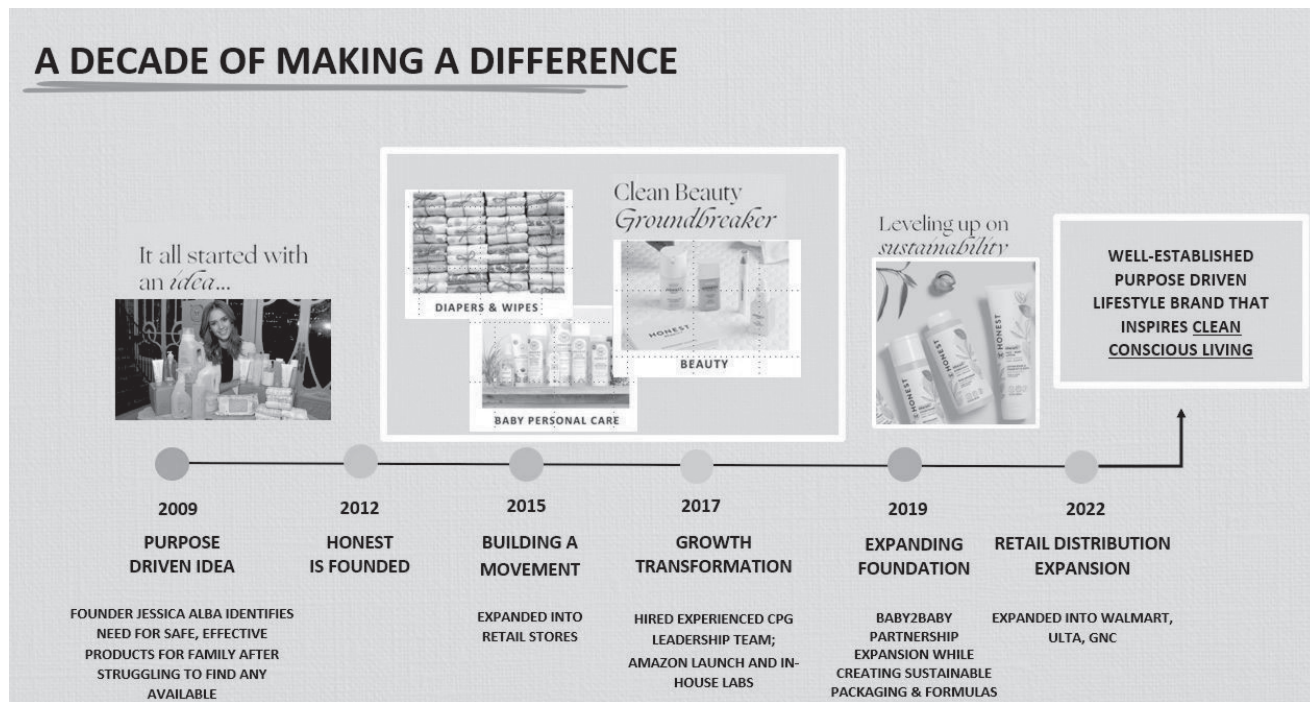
A DECADE OF MAKING A DIFFERENCE

It all started with an idea...

DIAPERS & WIPES

BABY PERSONAL CARE

Clean Beauty Groundbreaker

HONEST

BEAUTY

Leveling up on sustainabilty

HONEST

HONEST

WELL-ESTABLISHED PURPOSE DRIVEN LIFESTYLE BRAND THAT INSPIRES CLEAN CONSCIOUS LIVING

2009
PURPOSE DRIVEN IDEA
FOUNDER JESSICA ALBA IDENTIFIES NEED FOR SAFE, EFFECTIVE PRODUCTS FOR FAMILY AFTER STRUGGLING TO FIND ANY AVAILABLE

2012
HONEST IS FOUNDED

2015
BUILDING A MOVEMENT
EXPANDED INTO RETAIL STORES

2017
GROWTH TRANSFORMATION
HIRED EXPERIENCED CPG LEADERSHIP TEAM; AMAZON LAUNCH AND IN-HOUSE LABS

2019
EXPANDING FOUNDATION
BABY2BABY PARTNERSHIP EXPANSION WHILE CREATING SUSTAINABLE PACKAGING & FORMULAS

2022
RETAIL DISTRIBUTION EXPANSION
EXPANDED INTO WALMART, ULTA, GNC